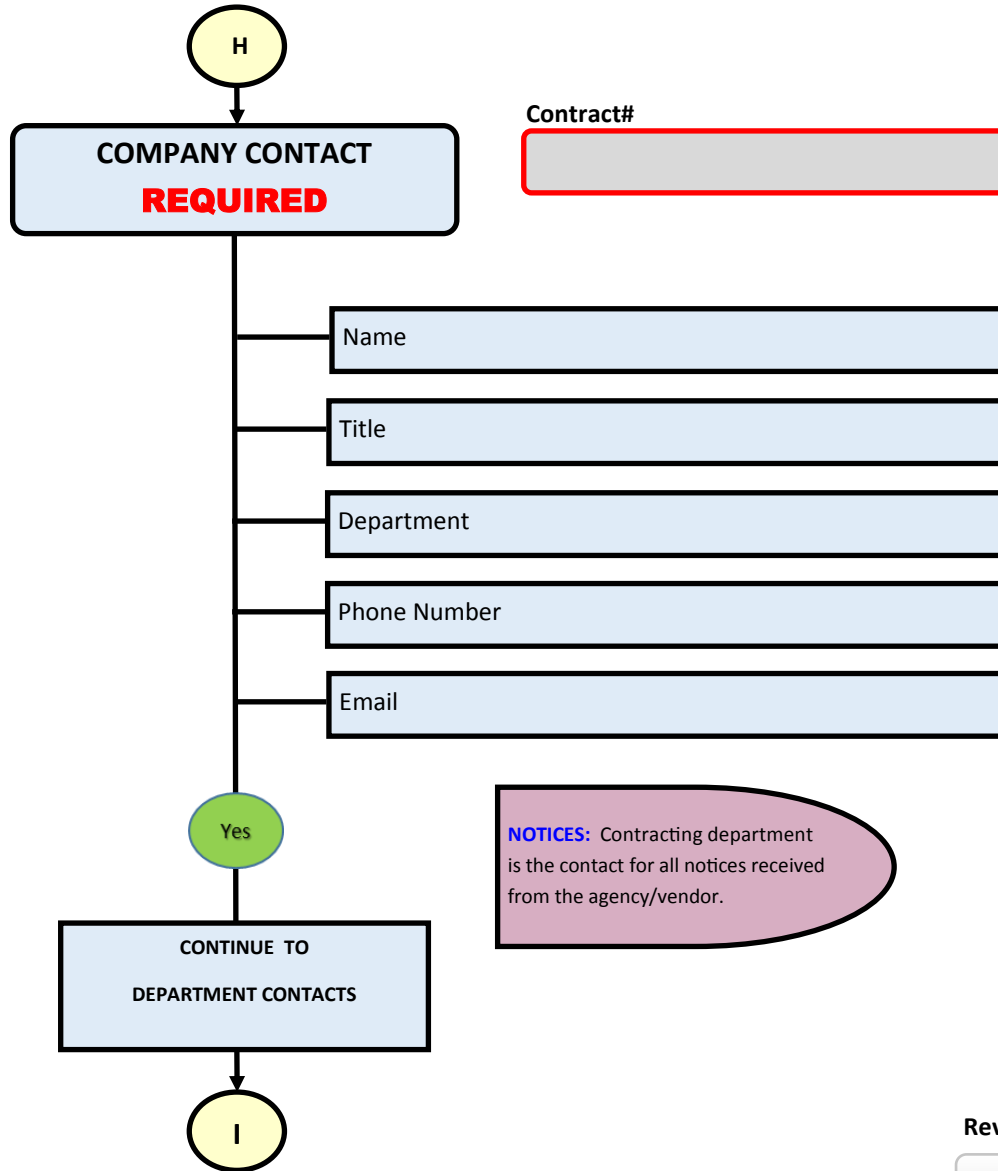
H

COMPANY CONTACT
REQUIRED

Contract#

Name

Title

Department

Phone Number

Email

Yes

NOTICES: Contracting department is the contact for all notices received from the agency/vendor.

CONTINUE TO
DEPARTMENT CONTACTS

I

Rev